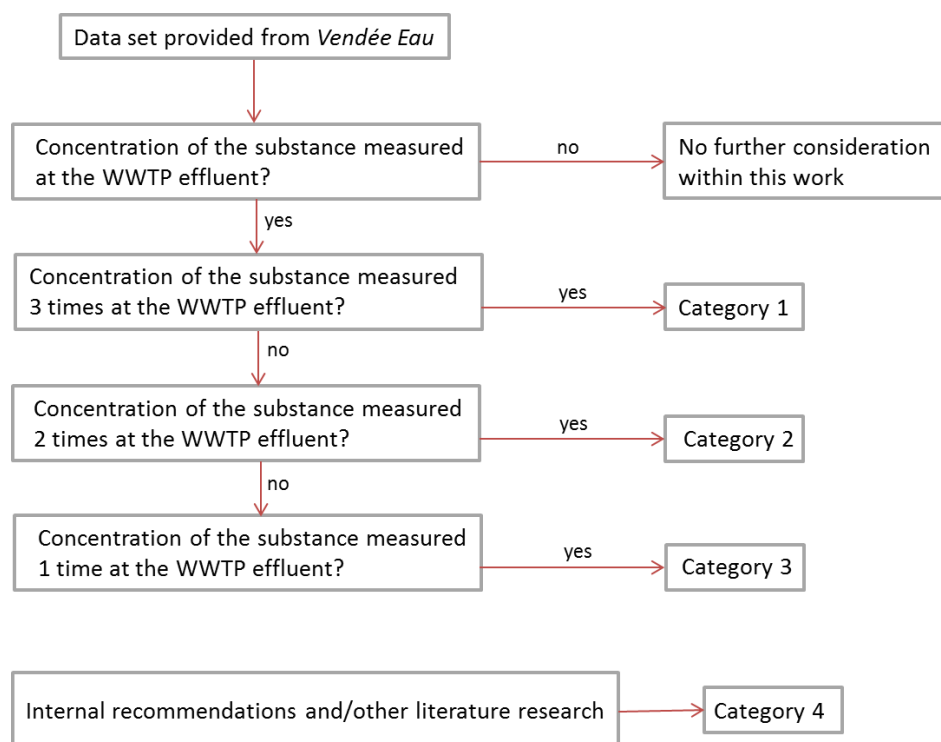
Data set provided from Vendée Eau

Concentration of the substance measured at the WWTP effluent?

no

No further consideration within this work

yes

Concentration of the substance measured 3 times at the WWTP effluent?

yes

Category 1

no

Concentration of the substance measured 2 times at the WWTP effluent?

yes

Category 2

no

Concentration of the substance measured 1 time at the WWTP effluent?

yes

Category 3

Internal recommendations and/other literature research

Category 4